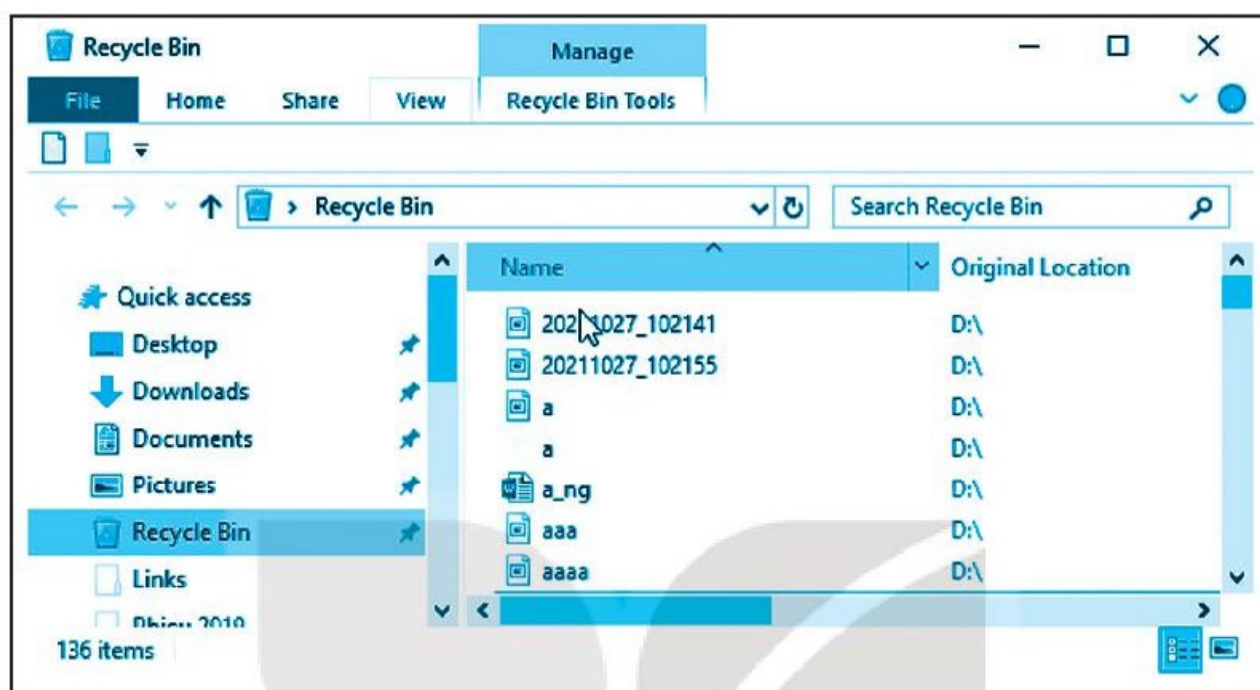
Recycle Bin

Manage

File Home Share View Recycle Bin Tools

← → ↑ > Recycle Bin

Search Recycle Bin

Quick access
Desktop
Downloads
Documents
Pictures
Recycle Bin
Links
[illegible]

| Name | Original Location |
|---|---|
| 202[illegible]1027_102141 | D:\ |
| 20211027_102155 | D:\ |
| a | D:\ |
| a | D:\ |
| a_ng | D:\ |
| aaa | D:\ |
| aaaa | D:\ |

136 items